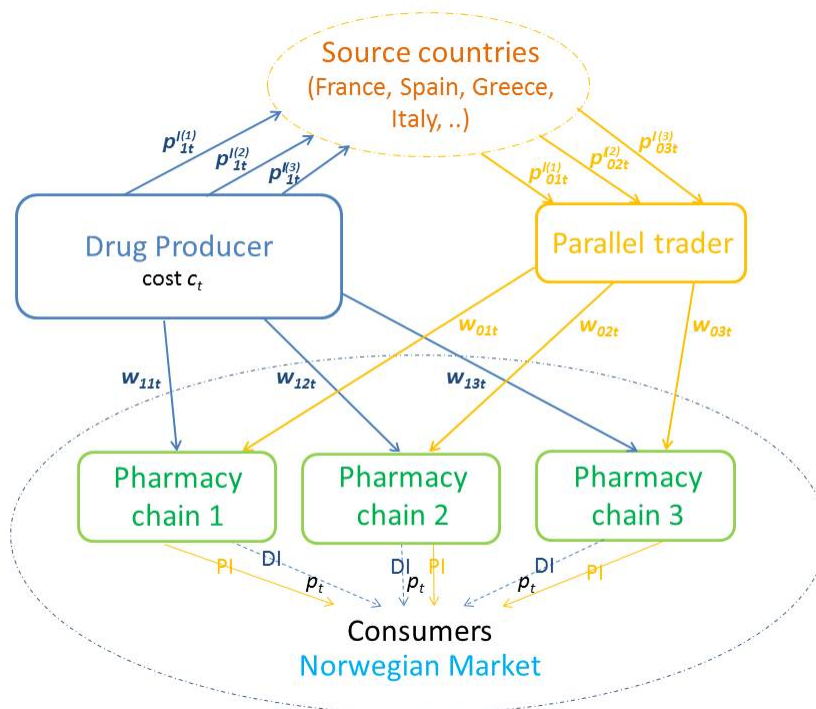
Source countries
(France, Spain, Greece, Italy, ..)

$p^{I(1)}_{1t}$
$p^{I(2)}_{1t}$
$p^{I(3)}_{1t}$

$p^{I(1)}_{01t}$
$p^{(2)}_{02t}$
$p^{I(3)}_{03t}$

Drug Producer
cost $c_t$

Parallel trader

$w_{01t}$
$w_{02t}$
$w_{03t}$

$w_{11t}$
$w_{12t}$
$w_{13t}$

Pharmacy chain 1
Pharmacy chain 2
Pharmacy chain 3

PI
DI
$p_t$
DI
$p_t$
PI
DI
$p_t$
PI

Consumers
Norwegian Market